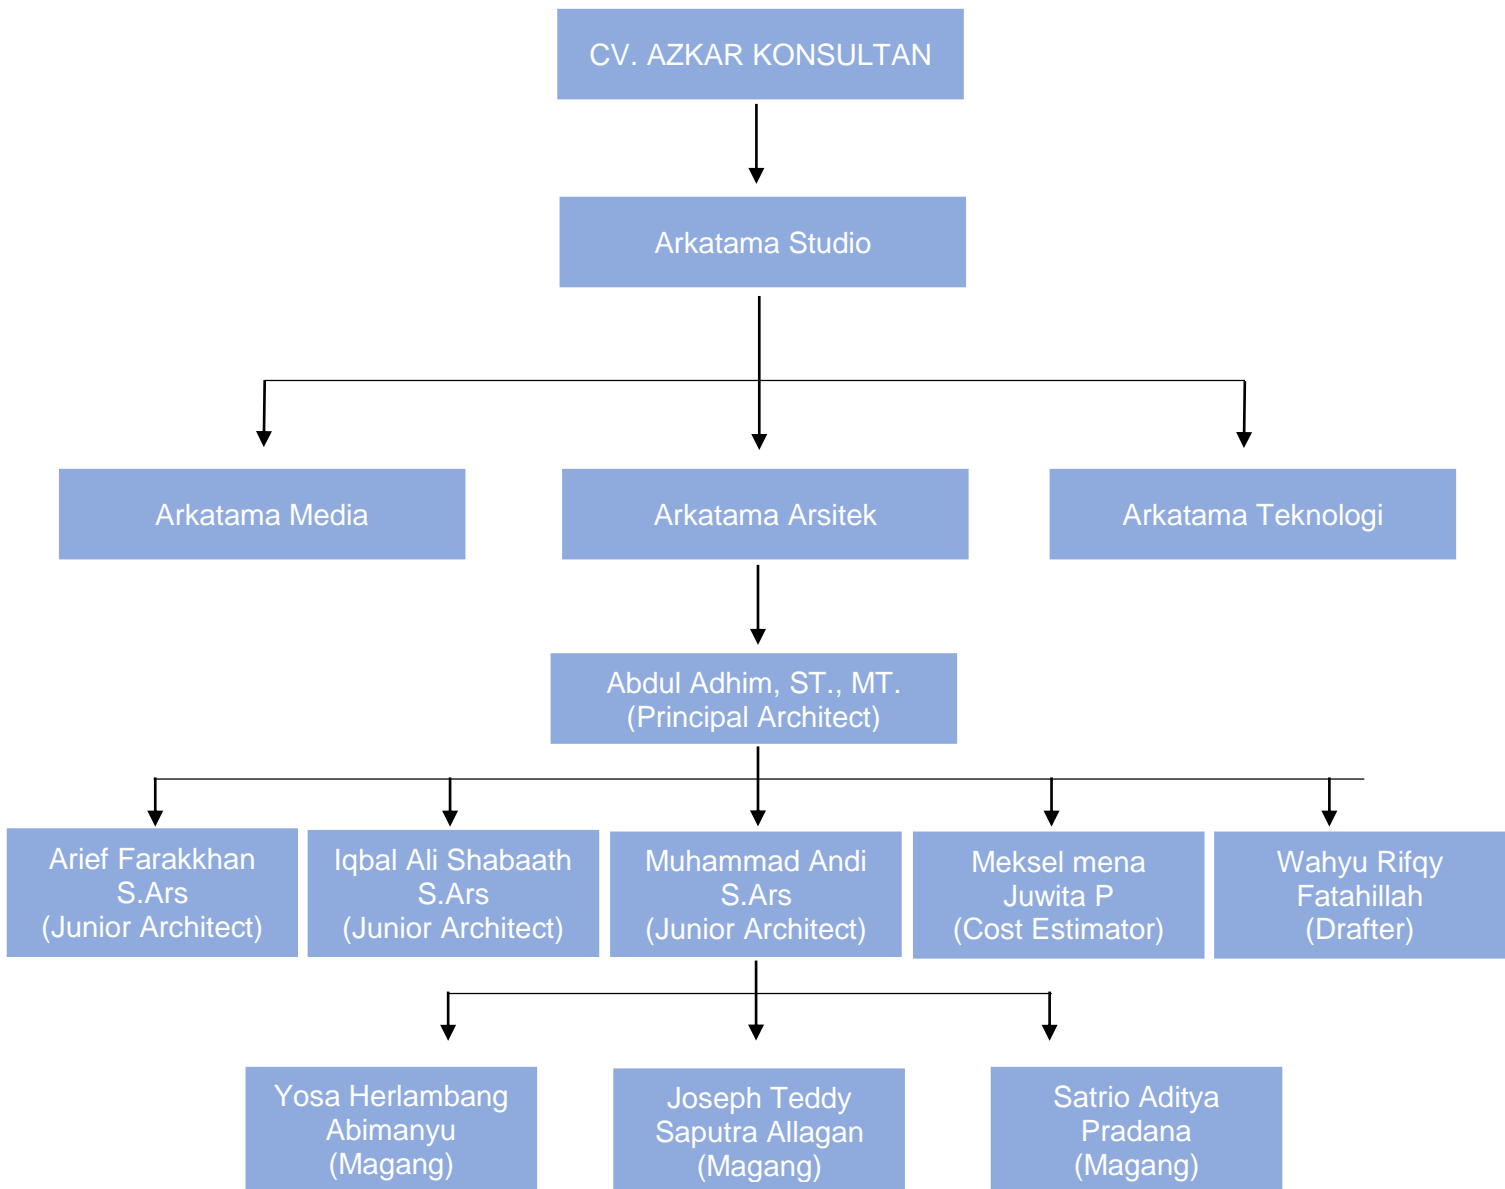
CV. AZKAR KONSULTAN

Arkatama Studio

Arkatama Media

Arkatama Arsitek

Arkatama Teknologi

Abdul Adhim, ST., MT.
(Principal Architect)

Arief Farakkhan
S.Ars
(Junior Architect)

Iqbal Ali Shabaath
S.Ars
(Junior Architect)

Muhammad Andi
S.Ars
(Junior Architect)

Meksel mena
Juwita P
(Cost Estimator)

Wahyu Rifqy
Fatahillah
(Drafter)

Yosa Herlambang
Abimanyu
(Magang)

Joseph Teddy
Saputra Allagan
(Magang)

Satrio Aditya
Pradana
(Magang)